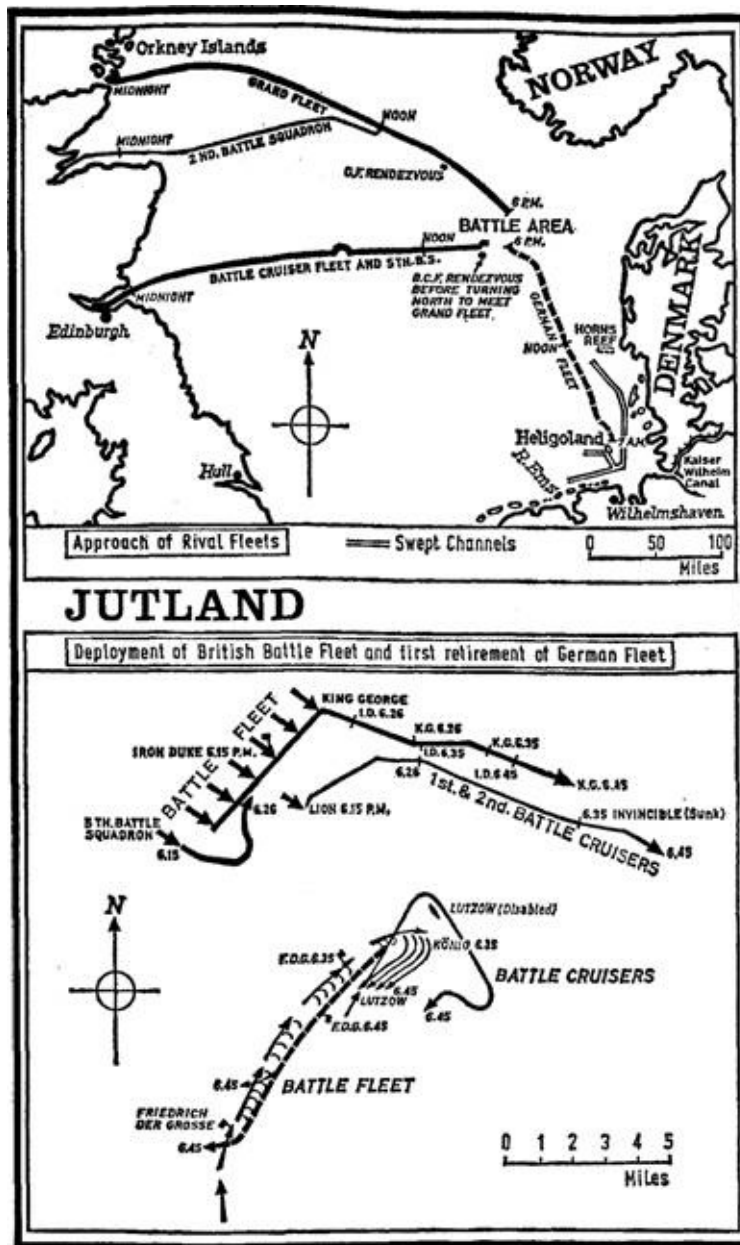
Orkney Islands
MIDNIGHT
GRAND FLEET
NOON
NORWAY
MIDNIGHT
2 ND. BATTLE SQUADRON
G.F. RENDEZVOUS
6 P.M.
BATTLE AREA
NOON
6 P.M.
BATTLE CRUISER FLEET AND 5TH. B.S.
B.C.F. RENDEZVOUS BEFORE TURNING NORTH TO MEET GRAND FLEET.
MIDNIGHT
Edinburgh
GERMAN FLEET
NOON
HORNS REEF
DENMARK
N
Heligoland
7 A.M.
R. Ems
Kaiser Wilhelm Canal
Hull
Wilhelmshaven

Approach of Rival Fleets
Swept Channels
0 50 100
Miles

JUTLAND

Deployment of British Battle Fleet and first retirement of German Fleet

KING GEORGE
I.D. 6.26
K.G. 6.26
I.D. 6.35
K.G. 6.35
I.D. 6.45
K.G. 6.45
BATTLE FLEET
IRON DUKE 6.15 P.M.
6.26
LION 6.15 P.M.
6.26
1st. & 2nd. BATTLE CRUISERS
6.35 INVINCIBLE (Sunk)
6.45
5 TH. BATTLE SQUADRON
6.15
LUTZOW (Disabled)
N
F.D.G. 6.35
KÖNIG 6.35
F.D.G. 6.45
LUTZOW
BATTLE CRUISERS
6.45
6.45
BATTLE FLEET
FRIEDRICH DER GROSSE
6.45
0 1 2 3 4 5
Miles